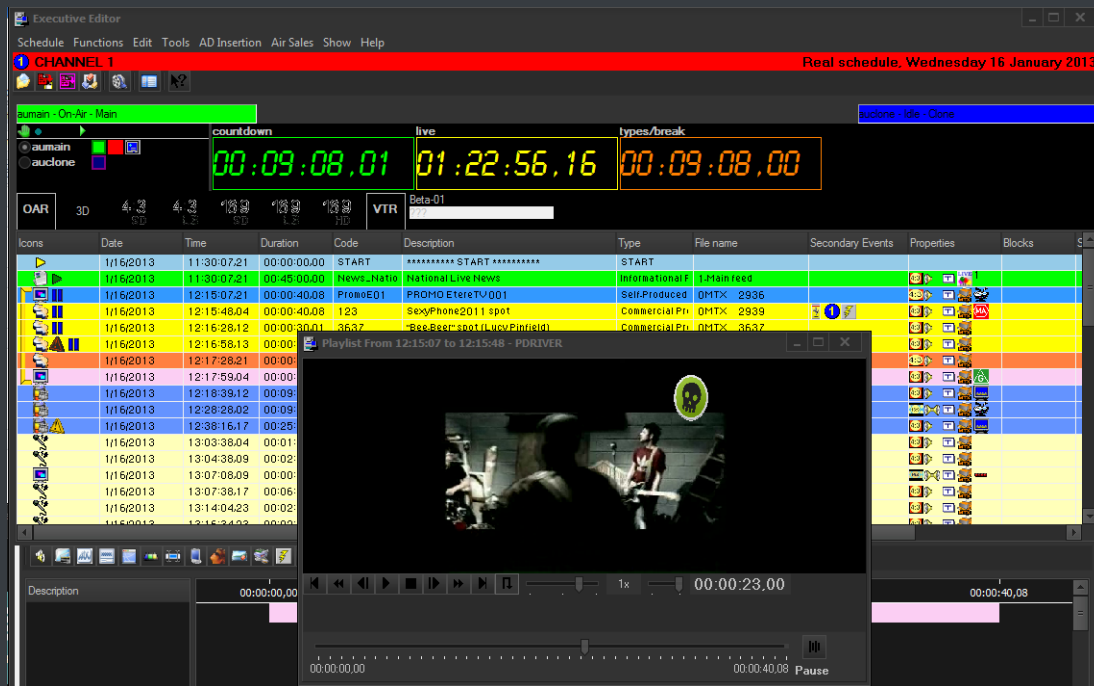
Executive Editor

Schedule Functions Edit Tools AD Insertion Air Sales Show Help

1 CHANNEL 1

Real schedule, Wednesday 16 January 2013

aumain - On-Air - Main

auclone - Idle - Clone

aumain
auclone

countdown
00:09:08,01

live
01:22:56,16

types/break
00:09:08,00

OAR 3D 4:3 SD 4:3 LB 16:9 SD 16:9 LB 16:9 HD VTR

Beta-01
???

| Icons | Date | Time | Duration | Code | Description | Type | File name | Secondary Events | Properties | Blocks |
|---|---|---|---|---|---|---|---|---|---|---|
| | 1/16/2013 | 11:30:07.21 | 00:00:00.00 | START | ********** START ********** | START | | | | |
| | 1/16/2013 | 11:30:07.21 | 00:45:00.00 | News_Natio | National Live News | Informational F | 1.Main feed | | | |
| | 1/16/2013 | 12:15:07.21 | 00:00:40.08 | PromoE01 | PROMO EtereTV001 | Self-Produced | 0MTX 2936 | | | |
| | 1/16/2013 | 12:15:48.04 | 00:00:40.08 | 123 | SexyPhone2011 spot | Commercial Pr | 0MTX 2939 | | | |
| | 1/16/2013 | 12:16:28.12 | 00:00:30.01 | 3637 | "Bee-Beer" spot (LucyPinfield) | Commercial Pr | 0MTX 3637 | | | |
| | 1/16/2013 | 12:16:58.13 | 00:00 | | | | | | | |
| | 1/16/2013 | 12:17:28.21 | 00:00 | | | | | | | |
| | 1/16/2013 | 12:17:59.04 | 00:00 | | | | | | | |
| | 1/16/2013 | 12:18:39.12 | 00:09 | | | | | | | |
| | 1/16/2013 | 12:28:28.02 | 00:09 | | | | | | | |
| | 1/16/2013 | 12:38:16.17 | 00:25 | | | | | | | |
| | 1/16/2013 | 13:03:38.04 | 00:01 | | | | | | | |
| | 1/16/2013 | 13:04:38.09 | 00:02 | | | | | | | |
| | 1/16/2013 | 13:07:08.09 | 00:00 | | | | | | | |
| | 1/16/2013 | 13:07:38.17 | 00:06 | | | | | | | |
| | 1/16/2013 | 13:14:04.23 | 00:02 | | | | | | | |

Playlist From 12:15:07 to 12:15:48 - PDRIVER

1x 00:00:23,00

00:00:00,00 00:00:40,08 Pause

Description

00:00:00,00 00:00:40,08